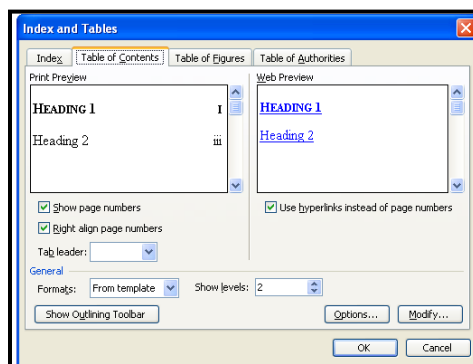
Index and Tables

Index | Table of Contents | Table of Figures | Table of Authorities

Print Preview

HEADING 1 I

Heading 2 iii

Web Preview

HEADING 1

Heading 2

Show page numbers

Right align page numbers

Tab leader:

Use hyperlinks instead of page numbers

General

Formats: From template

Show levels: 2

Show Outlining Toolbar

Options...

Modify...

OK

Cancel